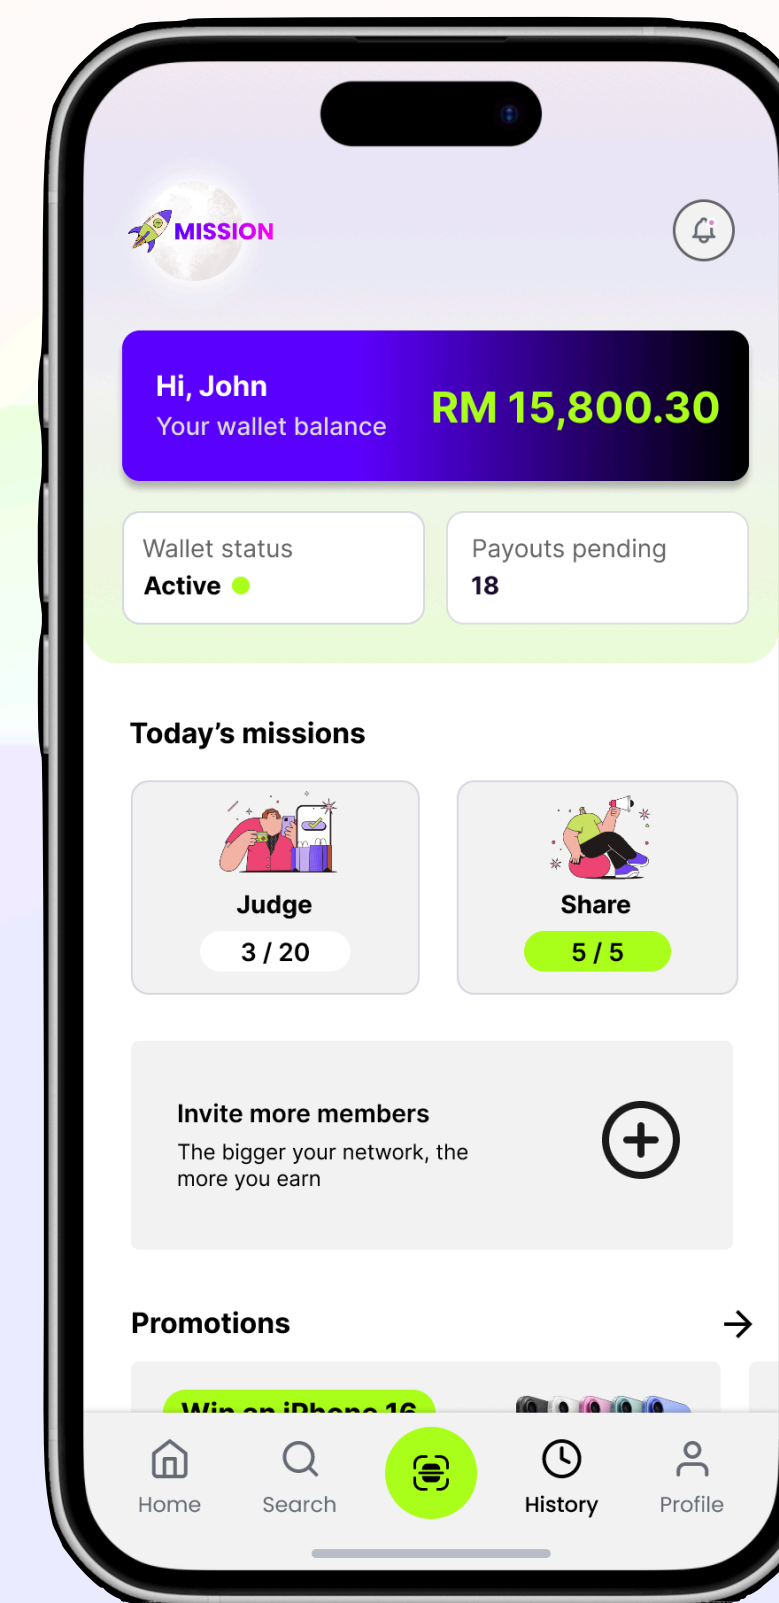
MISSION

Hi, John
Your wallet balance
RM 15,800.30

Wallet status
Active

Payouts pending
18

Today's missions

Judge
3 / 20

Share
5 / 5

Invite more members
The bigger your network, the more you earn

Promotions

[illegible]

Home
Search
History
Profile